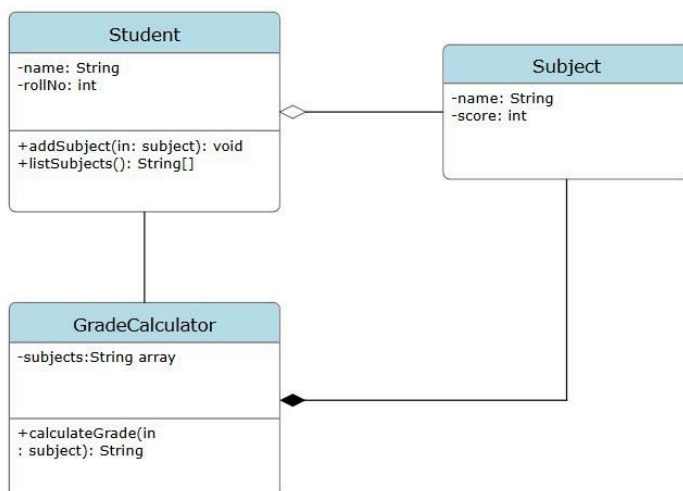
Student

-name: String
-rollNo: int

+addSubject(in: subject): void
+listSubjects(): String[]

Subject

-name: String
-score: int

GradeCalculator

-subjects:String array

+calculateGrade(in : subject): String